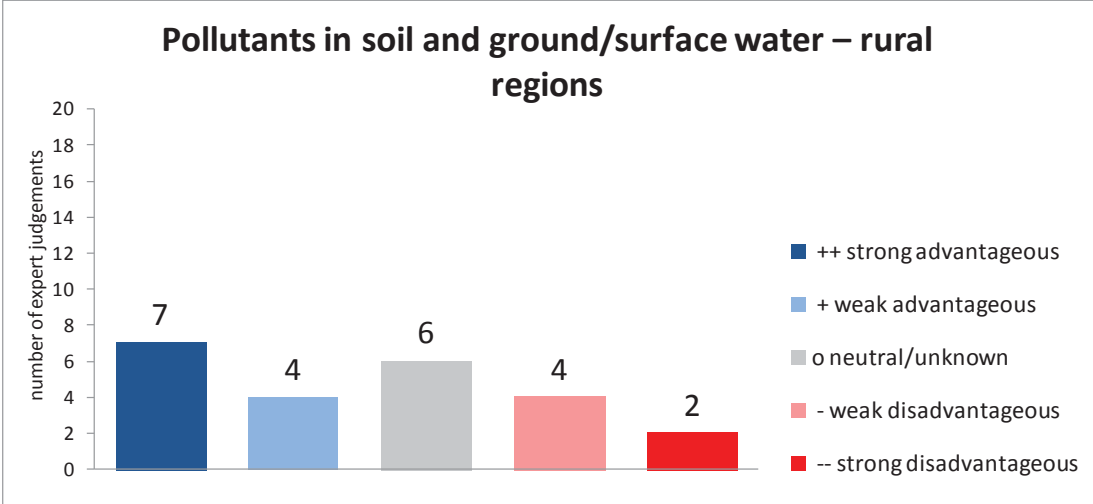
Pollutants in soil and ground/surface water – rural regions

number of expert judgements

20
18
16
14
12
10
8
6
4
2
0

7
4
6
4
2

++ strong advantageous
+ weak advantageous
o neutral/unknown
- weak disadvantageous
-- strong disadvantageous